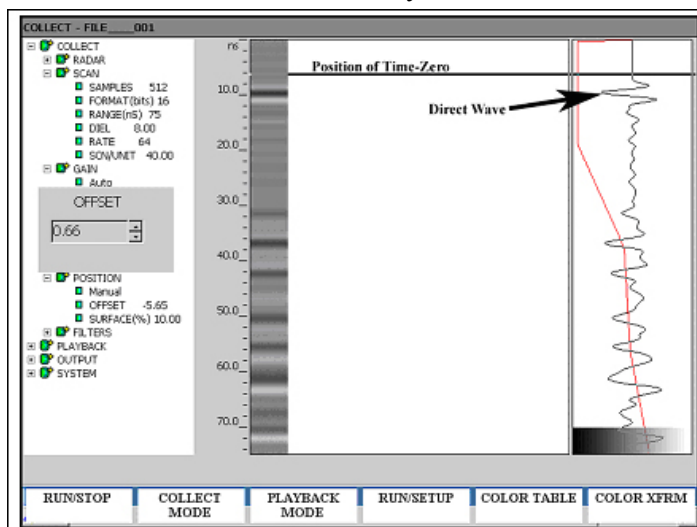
COLLECT - FILE____001

COLLECT
RADAR
SCAN
SAMPLES 512
FORMAT(bits) 16
RANGE(nS) 75
DIEL 8.00
RATE 64
SCN/UNIT 40.00
GAIN
Auto
OFFSET
0.66
POSITION
Manual
OFFSET -5.65
SURFACE(%) 10.00
FILTERS
PLAYBACK
OUTPUT
SYSTEM

ns
10.0
20.0
30.0
40.0
50.0
60.0
70.0

Position of Time-Zero

Direct Wave

| RUN/STOP | COLLECT MODE | PLAYBACK MODE | RUN/SETUP | COLOR TABLE | COLOR XFRM |
|---|---|---|---|---|---|